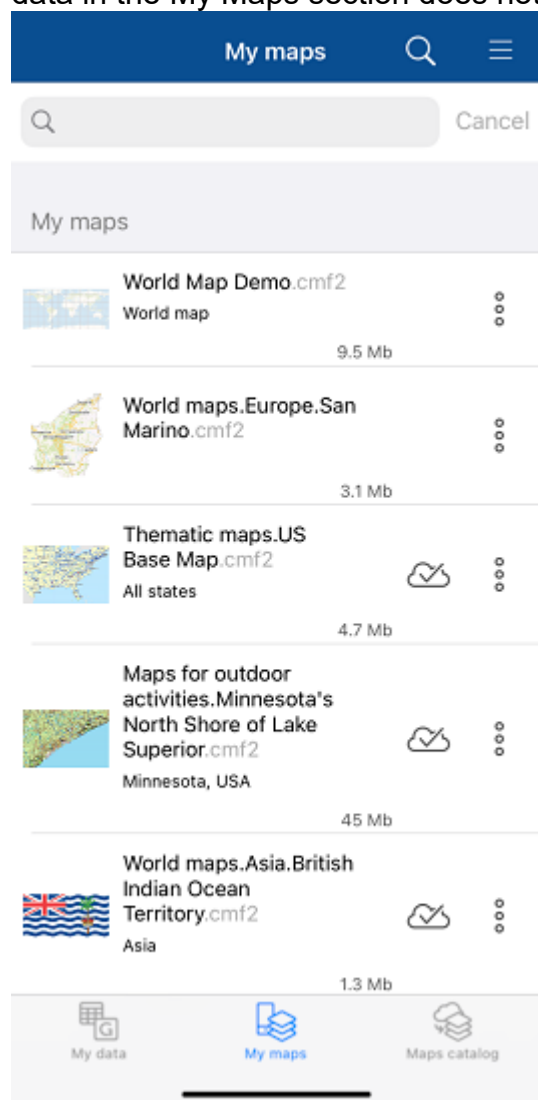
data in the My Maps section does not

My maps

Cancel

My maps

World Map Demo.cmf2
World map
9.5 Mb

World maps.Europe.San Marino.cmf2
3.1 Mb

Thematic maps.US Base Map.cmf2
All states
4.7 Mb

Maps for outdoor activities.Minnesota's North Shore of Lake Superior.cmf2
Minnesota, USA
45 Mb

World maps.Asia.British Indian Ocean Territory.cmf2
Asia
1.3 Mb

My data
My maps
Maps catalog